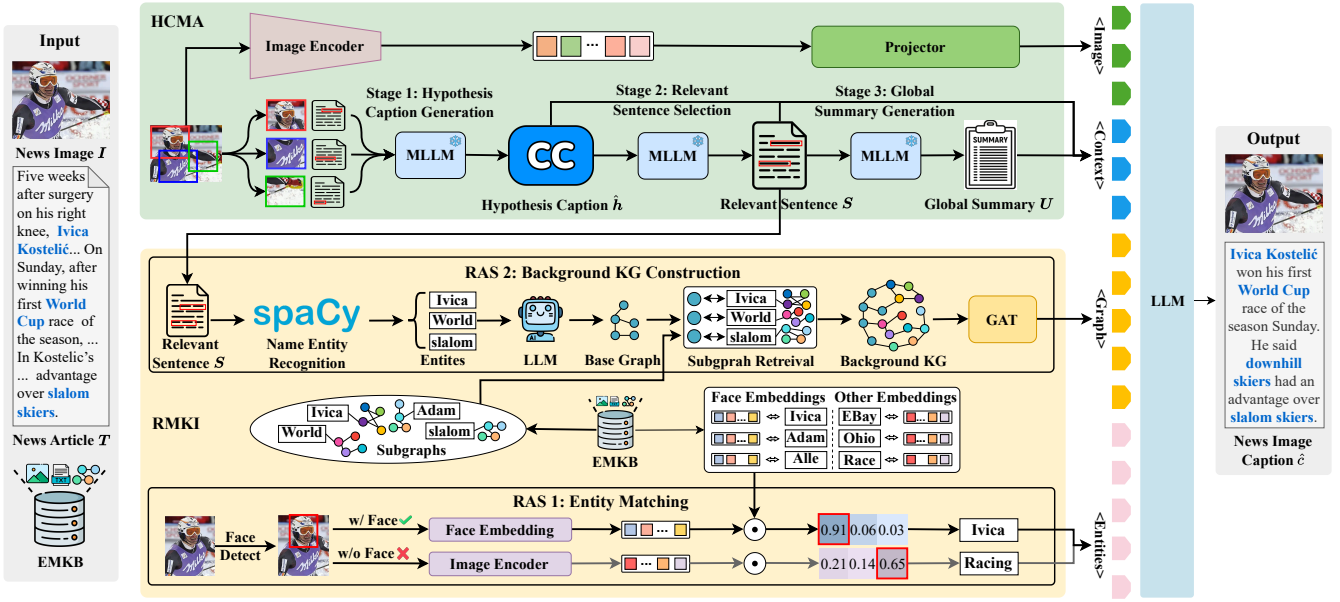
Input

News Image $I$

Five weeks after surgery on his right knee, Ivica Kostelić... On Sunday, after winning his first World Cup race of the season, ... In Kostelic's ... advantage over slalom skiers.

News Article $T$

EMKB

HCMA

Image Encoder

Projector

Stage 1: Hypothesis Caption Generation

Stage 2: Relevant Sentence Selection

Stage 3: Global Summary Generation

MLLM

CC

MLLM

MLLM

SUMMARY

Hypothesis Caption $\hat{h}$

Relevant Sentence $S$

Global Summary $U$

<Image>

<Context>

<Graph>

<Entities>

LLM

RAS 2: Background KG Construction

Relevant Sentence $S$

spaCy

Name Entity Recognition

Ivica

World

slalom

Entites

LLM

Base Graph

Ivica

World

slalom

Subgprah Retreival

Background KG

GAT

RMKI

Ivica

Adam

World

slalom

Subgraphs

EMKB

Face Embeddings

Ivica

Adam

Alle

Other Embeddings

EBay

Ohio

Race

RAS 1: Entity Matching

Face Detect

w/ Face

w/o Face

Face Embedding

Image Encoder

0.91 0.06 0.03

0.21 0.14 0.65

Ivica

Racing

Output

Ivica Kostelić won his first World Cup race of the season Sunday. He said downhill skiers had an advantage over slalom skiers.

News Image Caption $\hat{c}$